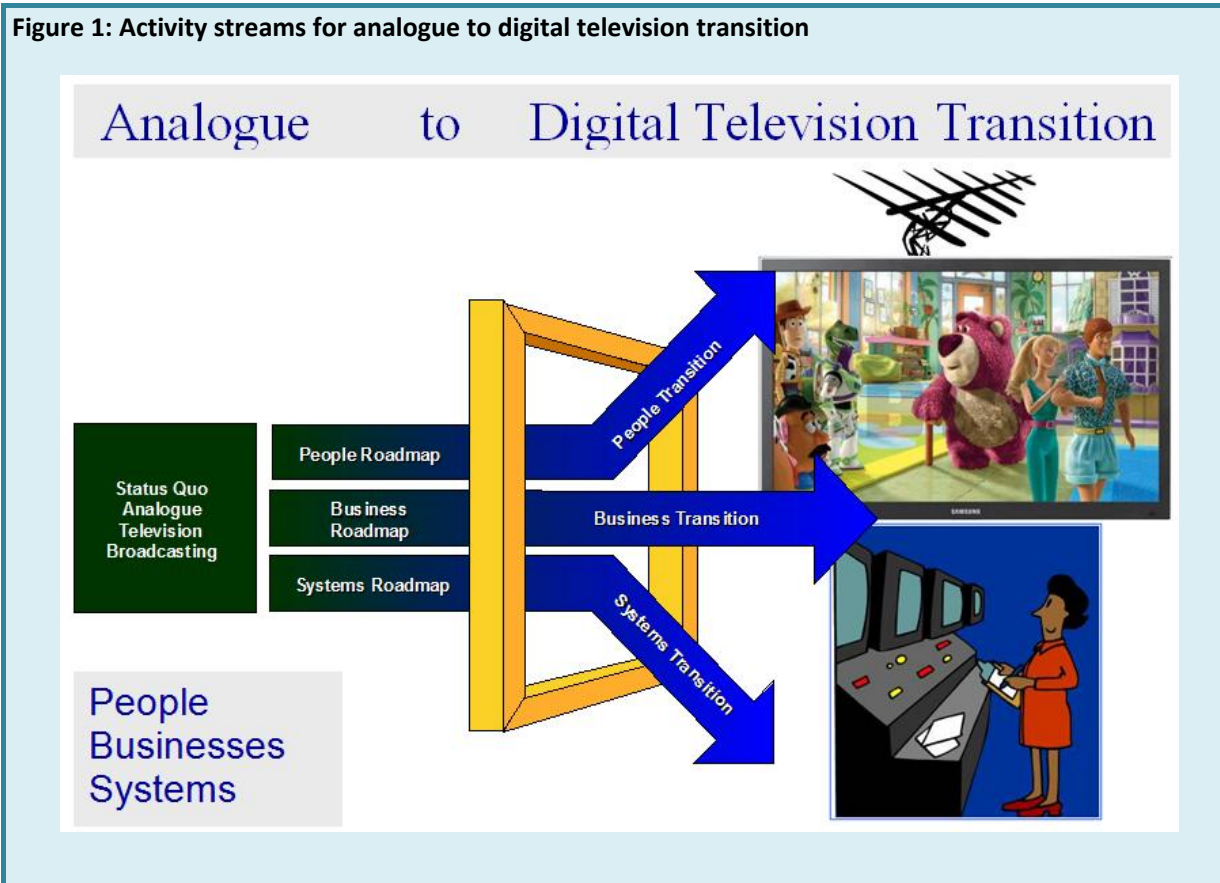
Figure 1: Activity streams for analogue to digital television transition

Analogue to Digital Television Transition

Status Quo Analogue Television Broadcasting

People Roadmap

Business Roadmap

Systems Roadmap

People Transition

Business Transition

Systems Transition

SAMSUNG

People
Businesses
Systems